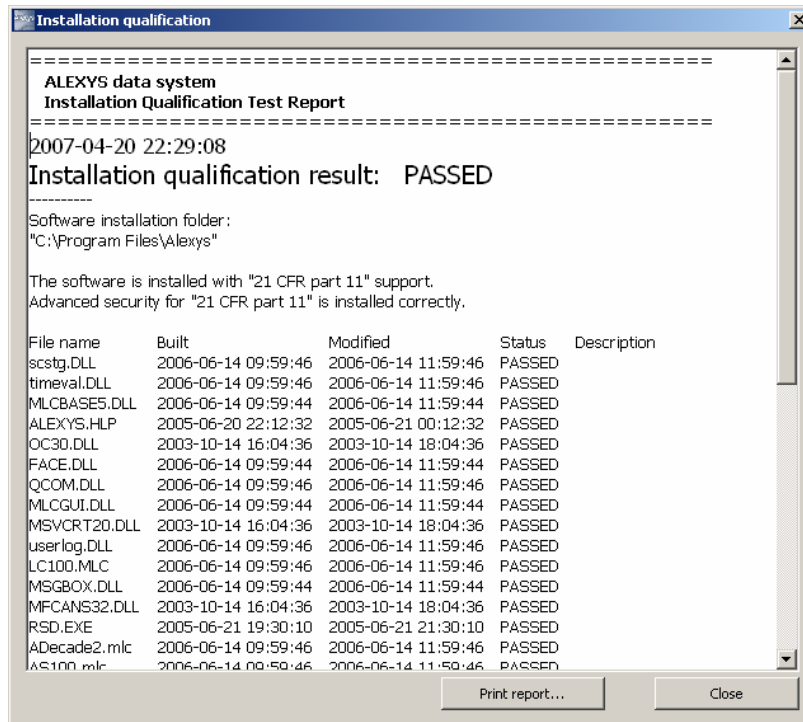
Installation qualification

==============================================
ALEXYS data system
Installation Qualification Test Report
==============================================
2007-04-20 22:29:08

Installation qualification result: PASSED
----------
Software installation folder:
"C:\Program Files\Alexys"

The software is installed with "21 CFR part 11" support.
Advanced security for "21 CFR part 11" is installed correctly.

| File name | Built | Modified | Status | Description |
|---|---|---|---|---|
| scstg.DLL | 2006-06-14 09:59:46 | 2006-06-14 11:59:46 | PASSED | |
| timeval.DLL | 2006-06-14 09:59:46 | 2006-06-14 11:59:46 | PASSED | |
| MLCBASE5.DLL | 2006-06-14 09:59:44 | 2006-06-14 11:59:44 | PASSED | |
| ALEXYS.HLP | 2005-06-20 22:12:32 | 2005-06-21 00:12:32 | PASSED | |
| OC30.DLL | 2003-10-14 16:04:36 | 2003-10-14 18:04:36 | PASSED | |
| FACE.DLL | 2006-06-14 09:59:44 | 2006-06-14 11:59:44 | PASSED | |
| QCOM.DLL | 2006-06-14 09:59:46 | 2006-06-14 11:59:46 | PASSED | |
| MLCGUI.DLL | 2006-06-14 09:59:44 | 2006-06-14 11:59:44 | PASSED | |
| MSVCRT20.DLL | 2003-10-14 16:04:36 | 2003-10-14 18:04:36 | PASSED | |
| userlog.DLL | 2006-06-14 09:59:46 | 2006-06-14 11:59:46 | PASSED | |
| LC100.MLC | 2006-06-14 09:59:46 | 2006-06-14 11:59:46 | PASSED | |
| MSGBOX.DLL | 2006-06-14 09:59:44 | 2006-06-14 11:59:44 | PASSED | |
| MFCANS32.DLL | 2003-10-14 16:04:36 | 2003-10-14 18:04:36 | PASSED | |
| RSD.EXE | 2005-06-21 19:30:10 | 2005-06-21 21:30:10 | PASSED | |
| ADecade2.mlc | 2006-06-14 09:59:46 | 2006-06-14 11:59:46 | PASSED | |
| AS100.mlc | 2006-06-14 09:59:46 | 2006-06-14 11:59:46 | PASSED | |

Print report...
Close